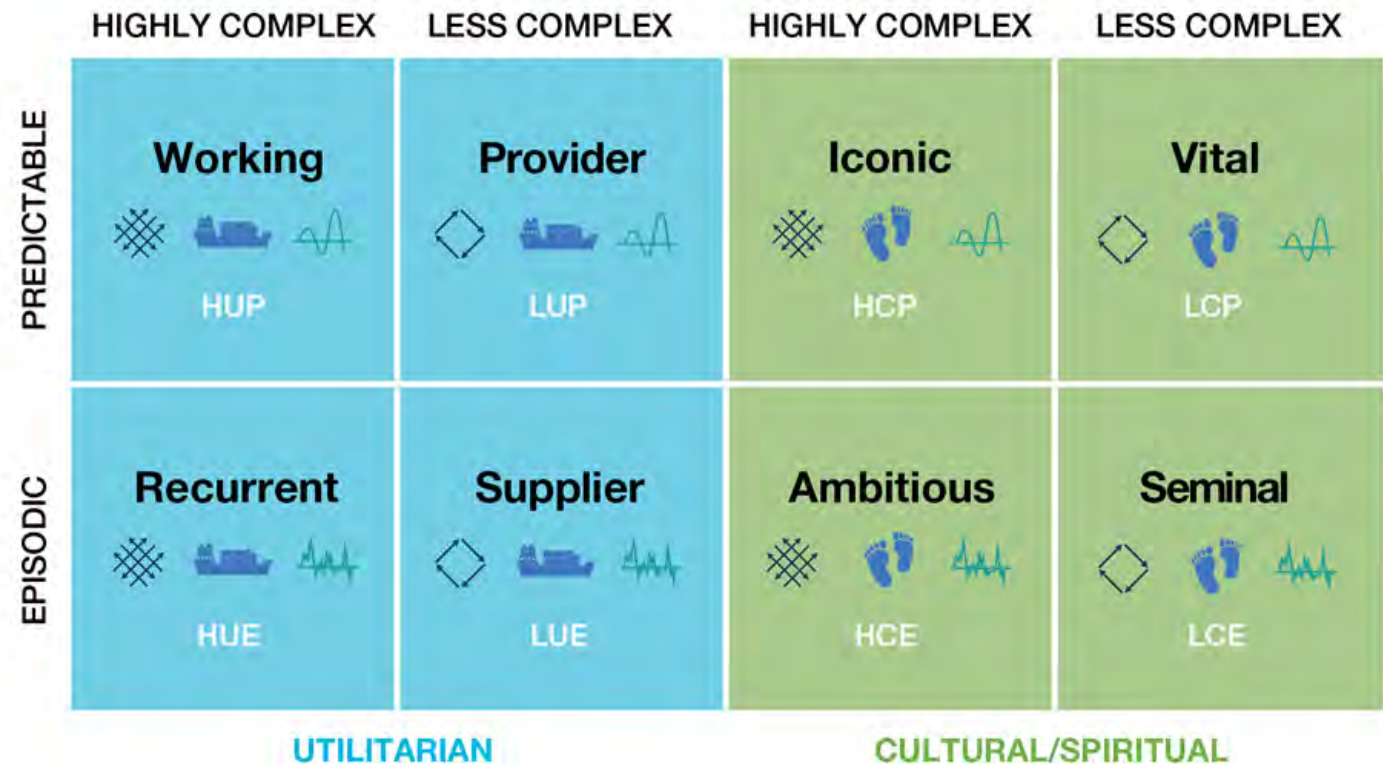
| | HIGHLY COMPLEX | LESS COMPLEX | HIGHLY COMPLEX | LESS COMPLEX |
|---|---|---|---|---|
| PREDICTABLE | Working HUP | Provider LUP | Iconic HCP | Vital LCP |
| EPISODIC | Recurrent HUE | Supplier LUE | Ambitious HCE | Seminal LCE |

UTILITARIAN

CULTURAL/SPIRITUAL